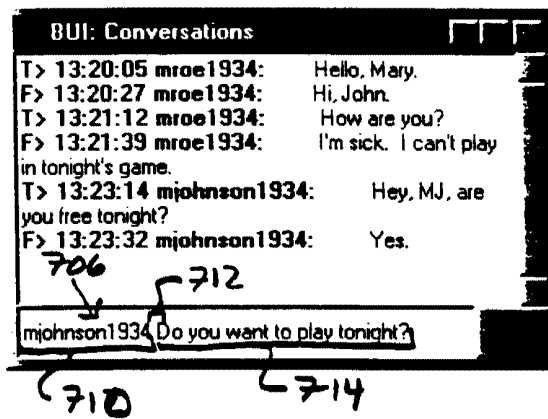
BUI: Conversations

T> 13:20:05 mroe1934: Hello, Mary.
F> 13:20:27 mroe1934: Hi, John.
T> 13:21:12 mroe1934: How are you?
F> 13:21:39 mroe1934: I'm sick. I can't play in tonight's game.
T> 13:23:14 mjohnson1934: Hey, MJ, are you free tonight?
F> 13:23:32 mjohnson1934: Yes.

706
712

mjohnson1934 Do you want to play tonight?

710
714